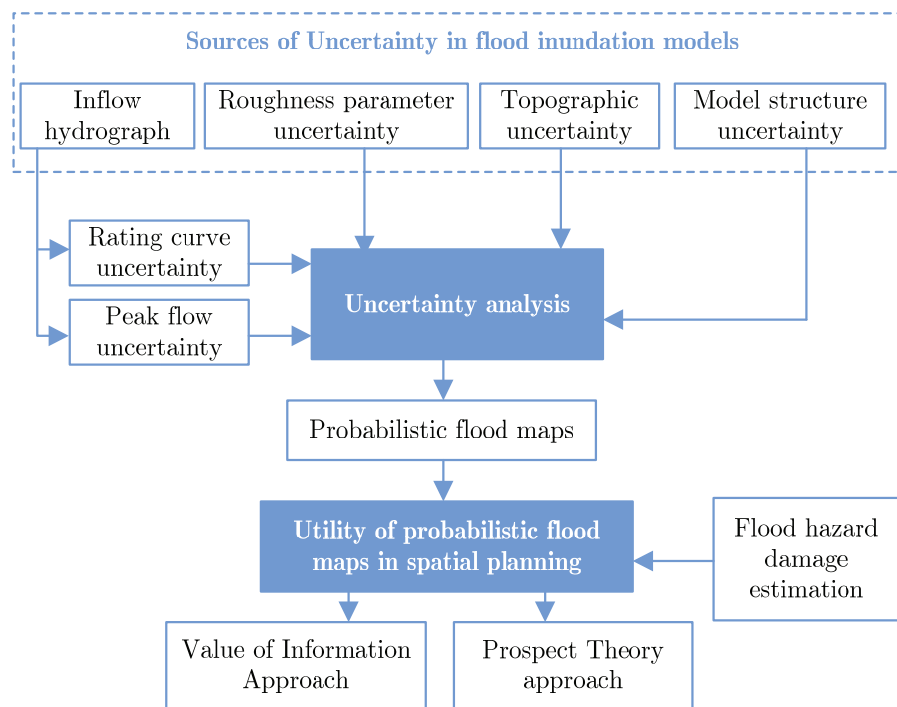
Sources of Uncertainty in flood inundation models

Inflow hydrograph

Roughness parameter uncertainty

Topographic uncertainty

Model structure uncertainty

Rating curve uncertainty

Peak flow uncertainty

Uncertainty analysis

Probabilistic flood maps

Utility of probabilistic flood maps in spatial planning

Flood hazard damage estimation

Value of Information Approach

Prospect Theory approach